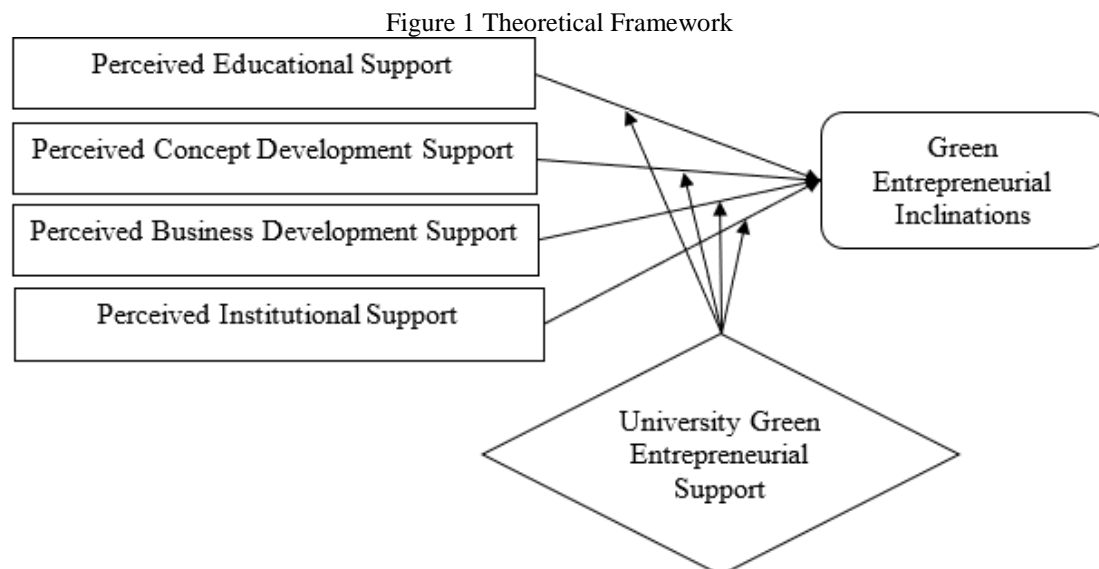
Figure 1 Theoretical Framework

Perceived Educational Support

Perceived Concept Development Support

Perceived Business Development Support

Perceived Institutional Support

Green Entrepreneurial Inclinations

University Green Entrepreneurial Support